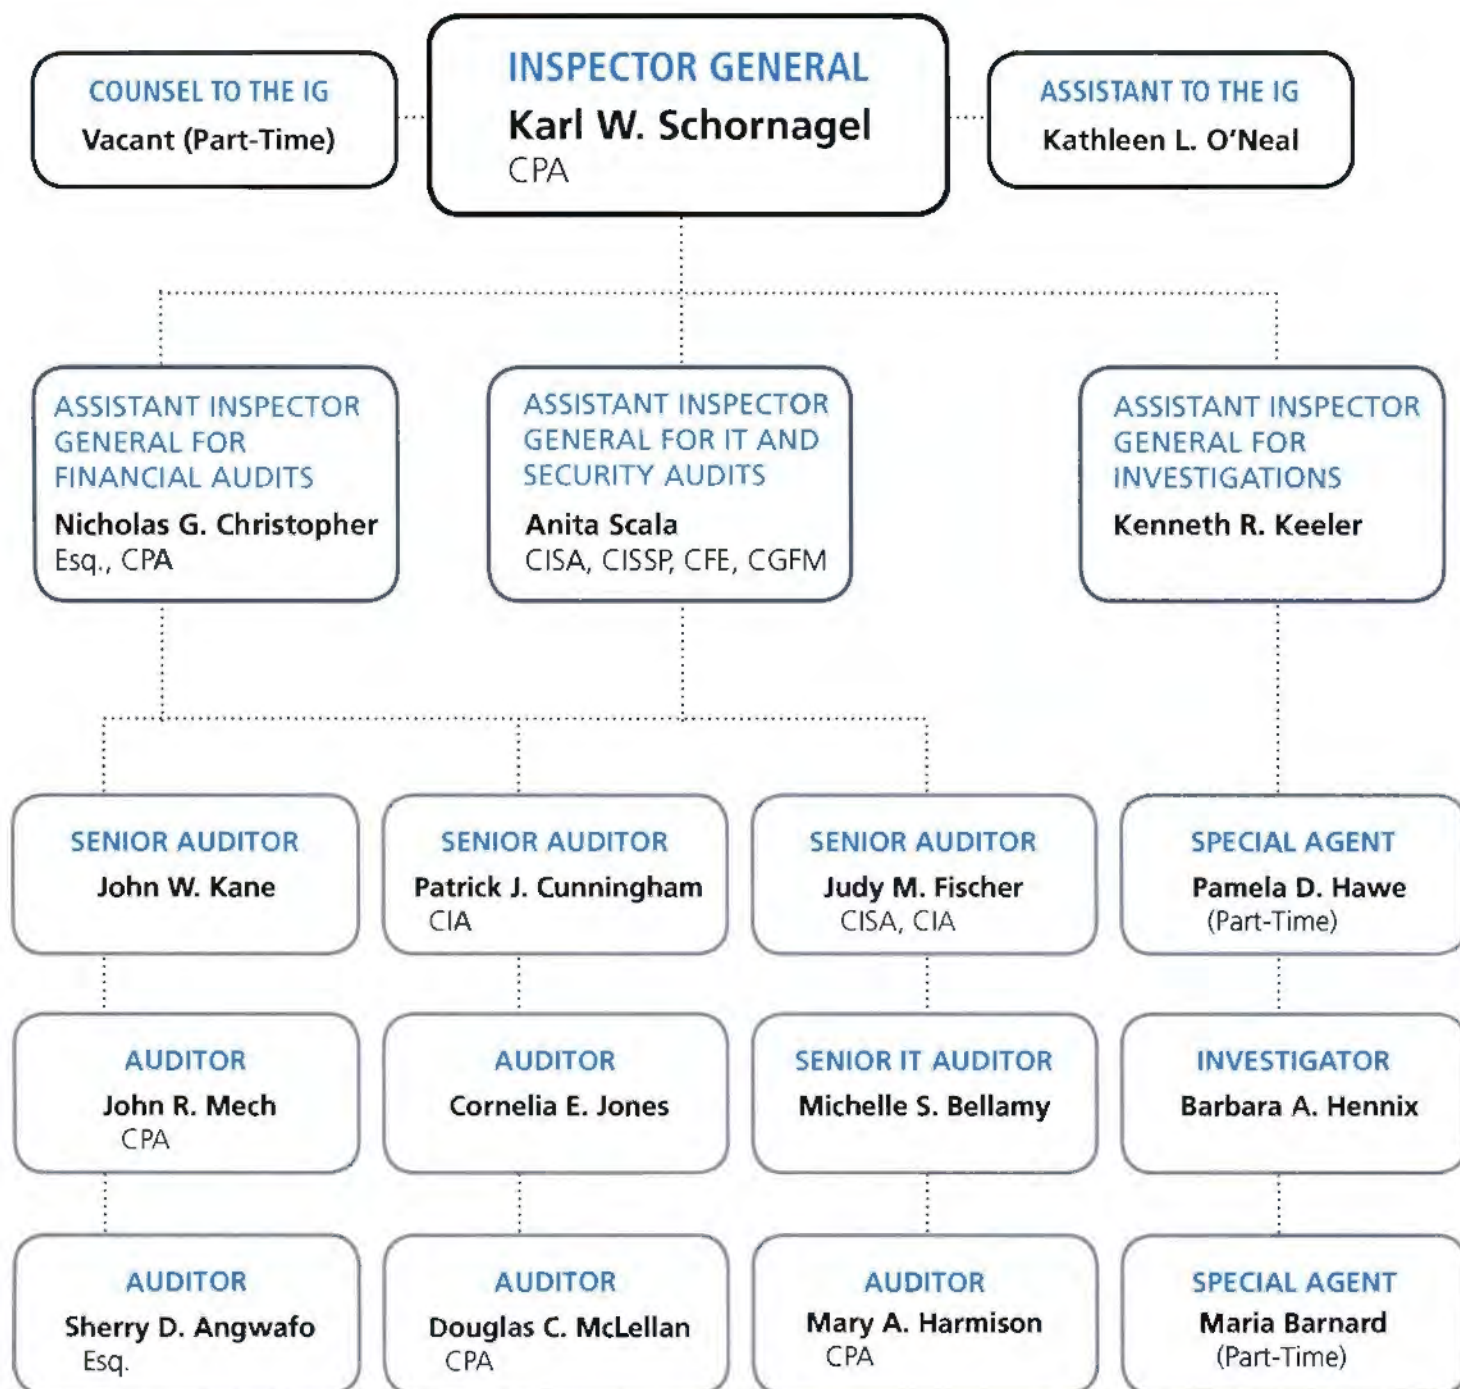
COUNSEL TO THE IG
Vacant (Part-Time)

INSPECTOR GENERAL
Karl W. Schornagel
CPA

ASSISTANT TO THE IG
Kathleen L. O'Neal

ASSISTANT INSPECTOR GENERAL FOR FINANCIAL AUDITS
Nicholas G. Christopher
Esq., CPA

ASSISTANT INSPECTOR GENERAL FOR IT AND SECURITY AUDITS
Anita Scala
CISA, CISSP, CFE, CGFM

ASSISTANT INSPECTOR GENERAL FOR INVESTIGATIONS
Kenneth R. Keeler

SENIOR AUDITOR
John W. Kane

SENIOR AUDITOR
Patrick J. Cunningham
CIA

SENIOR AUDITOR
Judy M. Fischer
CISA, CIA

SPECIAL AGENT
Pamela D. Hawe
(Part-Time)

AUDITOR
John R. Mech
CPA

AUDITOR
Cornelia E. Jones

SENIOR IT AUDITOR
Michelle S. Bellamy

INVESTIGATOR
Barbara A. Hennix

AUDITOR
Sherry D. Angwafo
Esq.

AUDITOR
Douglas C. McLellan
CPA

AUDITOR
Mary A. Harmison
CPA

SPECIAL AGENT
Maria Barnard
(Part-Time)